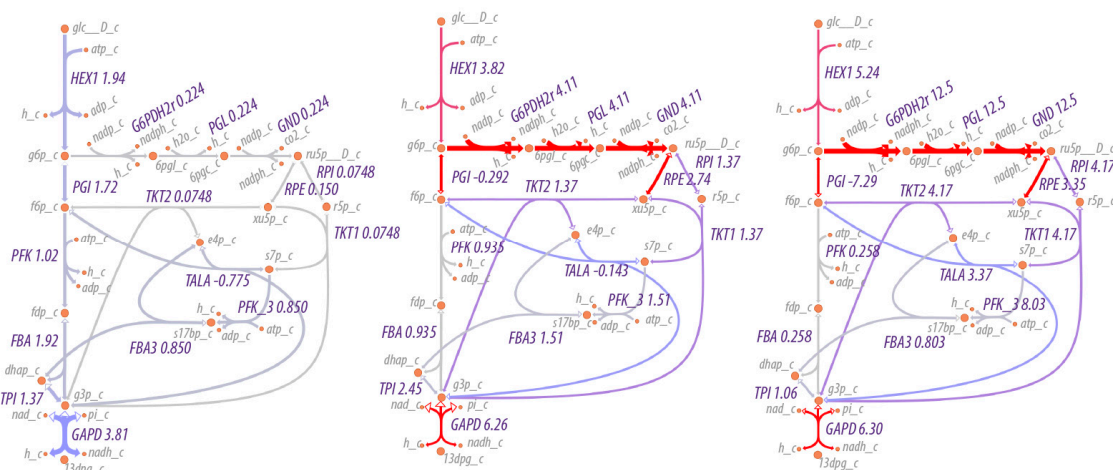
glc__D_c
atp_c
HEX1 1.94
h_c
adp_c
G6PDH2r 0.224
nadp_c
nadph_c
h2o_c
PGL 0.224
h_c
nadp_c
GND 0.224
co2_c
g6p_c
h_c
6pgl_c
6pgc_c
nadph_c
ru5p__D_c
RPI 0.0748
PGI 1.72
TKT2 0.0748
RPE 0.150
f6p_c
xu5p_c
r5p_c
e4p_c
TKT1 0.0748
atp_c
PFK 1.02
h_c
adp_c
s7p_c
TALA -0.775
fdp_c
h_c
PFK_3 0.850
s17bp_c
adp_c
atp_c
FBA 1.92
FBA3 0.850
dhap_c
TPI 1.37
g3p_c
nad_c
pi_c
GAPD 3.81
h_c
nadh_c
13dpg_c

glc__D_c
atp_c
HEX1 3.82
h_c
adp_c
G6PDH2r 4.11
nadp_c
nadph_c
h2o_c
PGL 4.11
h_c
nadp_c
GND 4.11
co2_c
g6p_c
h_c
6pgl_c
6pgc_c
nadph_c
ru5p__D_c
RPI 1.37
PGI -0.292
TKT2 1.37
RPE 2.74
f6p_c
xu5p_c
r5p_c
atp_c
e4p_c
TKT1 1.37
PFK 0.935
h_c
adp_c
s7p_c
TALA -0.143
fdp_c
h_c
PFK_3 1.51
s17bp_c
adp_c
atp_c
FBA 0.935
FBA3 1.51
dhap_c
TPI 2.45
g3p_c
nad_c
pi_c
GAPD 6.26
h_c
nadh_c
13dpg_c

glc__D_c
atp_c
HEX1 5.24
h_c
adp_c
G6PDH2r 12.5
nadp_c
nadph_c
h2o_c
PGL 12.5
h_c
nadp_c
GND 12.5
co2_c
g6p_c
h_c
6pgl_c
6pgc_c
nadph_c
ru5p__D_c
RPI 4.17
PGI -7.29
TKT2 4.17
RPE 3.35
f6p_c
xu5p_c
r5p_c
atp_c
e4p_c
TKT1 4.17
PFK 0.258
h_c
adp_c
s7p_c
TALA 3.37
fdp_c
h_c
PFK_3 8.03
s17bp_c
adp_c
atp_c
FBA 0.258
FBA3 0.803
dhap_c
TPI 1.06
g3p_c
nad_c
pi_c
GAPD 6.30
h_c
nadh_c
13dpg_c